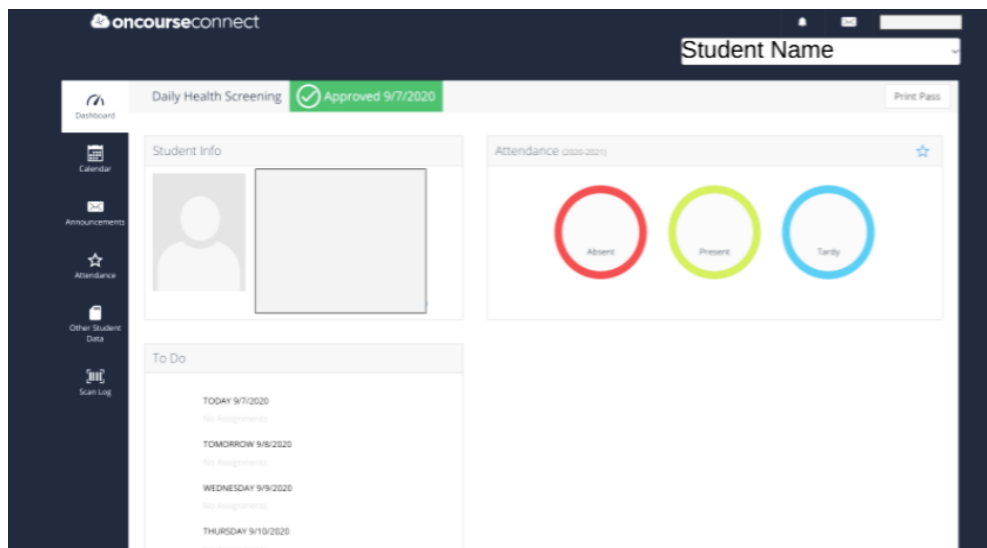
oncourseconnect

Student Name

Dashboard

Calendar

Announcements

Attendance

Other Student Data

Scan Log

Daily Health Screening

Approved 9/7/2020

Print Pass

Student Info

Attendance (2020-2021)

Absent

Present

Tardy

To Do

TODAY 9/7/2020

No Assignments

TOMORROW 9/8/2020

No Assignments

WEDNESDAY 9/9/2020

No Assignments

THURSDAY 9/10/2020